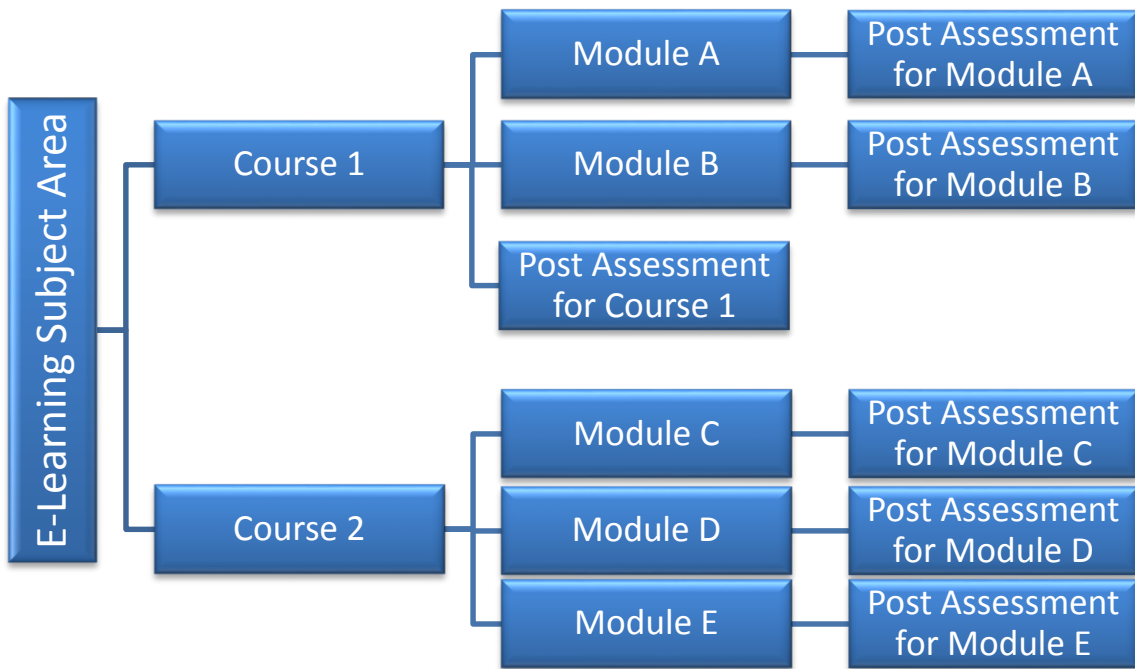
E-Learning Subject Area

Course 1

Module A

Post Assessment for Module A

Module B

Post Assessment for Module B

Post Assessment for Course 1

Course 2

Module C

Post Assessment for Module C

Module D

Post Assessment for Module D

Module E

Post Assessment for Module E